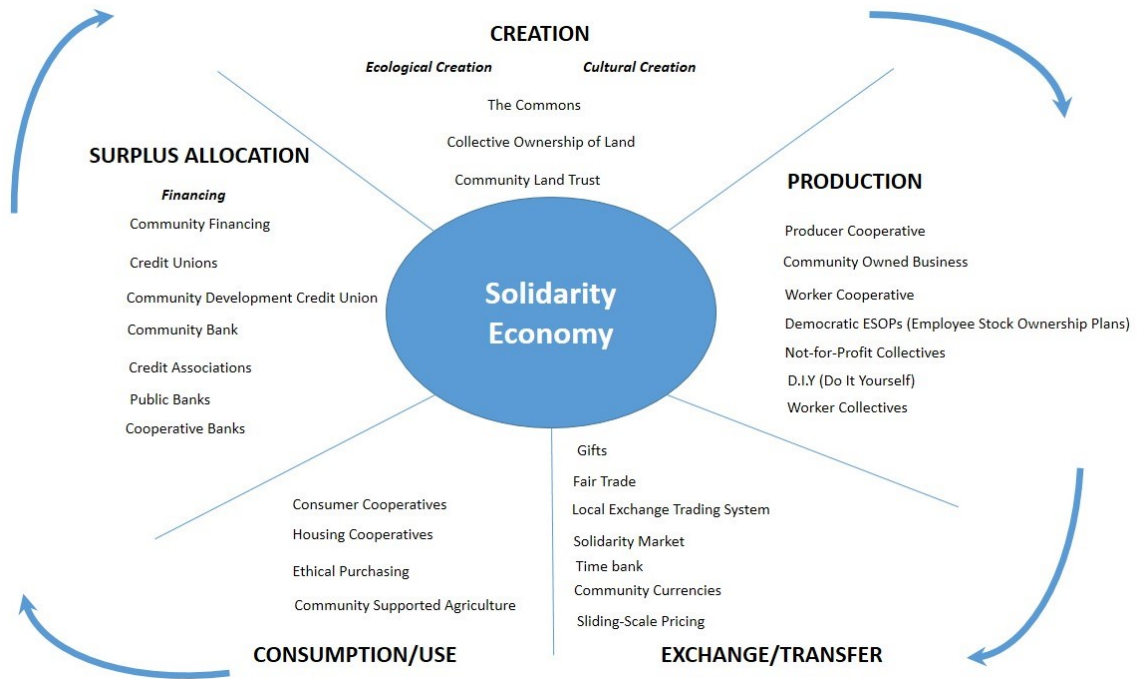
CREATION

Ecological Creation

Cultural Creation

The Commons

Collective Ownership of Land

Community Land Trust

SURPLUS ALLOCATION

Financing

Community Financing

Credit Unions

Community Development Credit Union

Community Bank

Credit Associations

Public Banks

Cooperative Banks

Solidarity Economy

PRODUCTION

Producer Cooperative

Community Owned Business

Worker Cooperative

Democratic ESOPs (Employee Stock Ownership Plans)

Not-for-Profit Collectives

D.I.Y (Do It Yourself)

Worker Collectives

Consumer Cooperatives

Housing Cooperatives

Ethical Purchasing

Community Supported Agriculture

Gifts

Fair Trade

Local Exchange Trading System

Solidarity Market

Time bank

Community Currencies

Sliding-Scale Pricing

CONSUMPTION/USE

EXCHANGE/TRANSFER